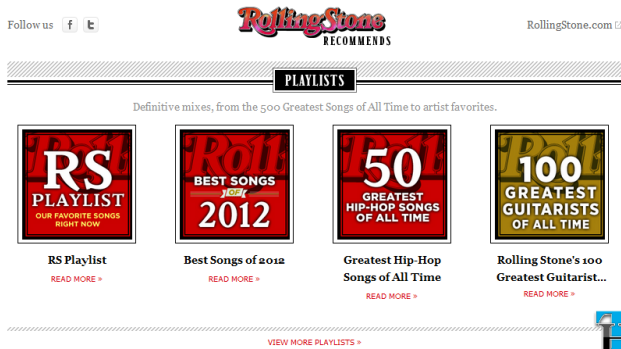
Follow us f t

RollingStone RECOMMENDS

RollingStone.com

PLAYLISTS

Definitive mixes, from the 500 Greatest Songs of All Time to artist favorites.

Roll RS PLAYLIST OUR FAVORITE SONGS RIGHT NOW

RS Playlist

READ MORE »

Roll BEST SONGS OF 2012

Best Songs of 2012

READ MORE »

Roll 50 GREATEST HIP-HOP SONGS OF ALL TIME

Greatest Hip-Hop Songs of All Time

READ MORE »

Roll 100 GREATEST GUITARISTS OF ALL TIME

Rolling Stone's 100 Greatest Guitarist...

READ MORE »

VIEW MORE PLAYLISTS »